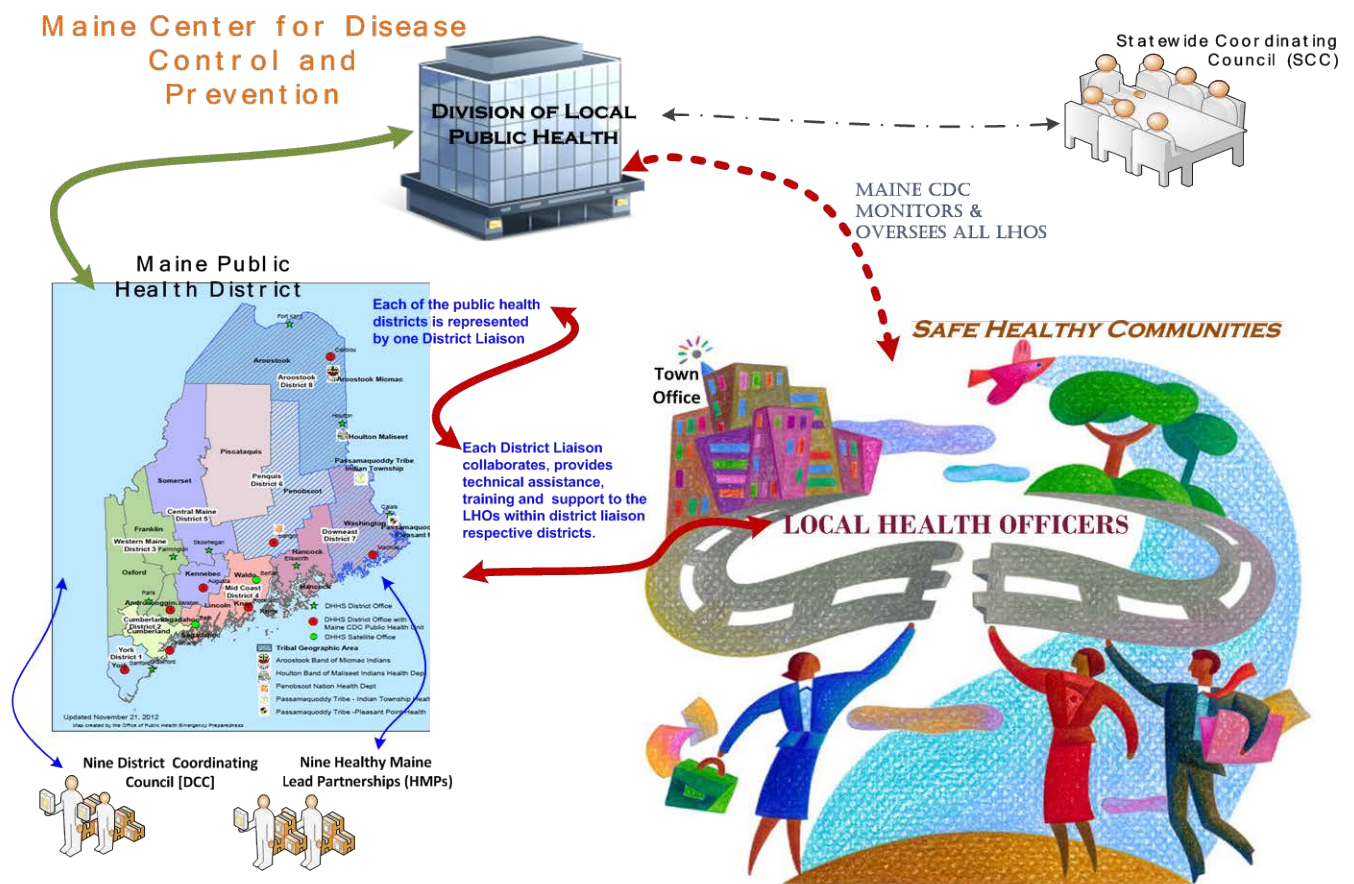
Maine Center for Disease Control and Prevention

Division of Local Public Health

Statewide Coordinating Council (SCC)

Maine CDC monitors & oversees all LHOs

Maine Public Health District

Each of the public health districts is represented by one District Liaison

Each District Liaison collaborates, provides technical assistance, training and support to the LHOs within district liaison respective districts.

Fort Kent
Aroostook
Caribou
Aroostook District 8
Aroostook Micmac
Houlton
Houlton Maliseet
Piscataquis
Penquis District 6
Penobscot
Passamaquoddy Tribe Indian Township
Somerset
Central Maine District 5
Franklin
Western Maine District 3
Farmington
Skowhegan
Bangor
Hancock
Ellsworth
Downeast District 7
Washington
Calais
Passamaquoddy
Machias
Oxford
Kennebec
Augusta
Waldo
Belfast
Mid Coast District 4
Knox
Rockland
Androscoggin
Lewiston
Paris
Cumberland
Cumberland District 2
Portland
Sagadahoc
Lincoln
York
York District 1
Sanford
Biddeford

DHHS District Office
DHHS District Office with Maine CDC Public Health Unit
DHHS Satellite Office
Tribal Geographic Area
Aroostook Band of Micmac Indians
Houlton Band of Maliseet Indians Health Dept
Penobscot Nation Health Dept
Passamaquoddy Tribe - Indian Township Health
Passamaquoddy Tribe - Pleasant Point Health

Updated November 21, 2012
Map created by the Office of Public Health Emergency Preparedness

Nine District Coordinating Council [DCC]

Nine Healthy Maine Lead Partnerships (HMPs)

Safe Healthy Communities

Town Office

LOCAL HEALTH OFFICERS